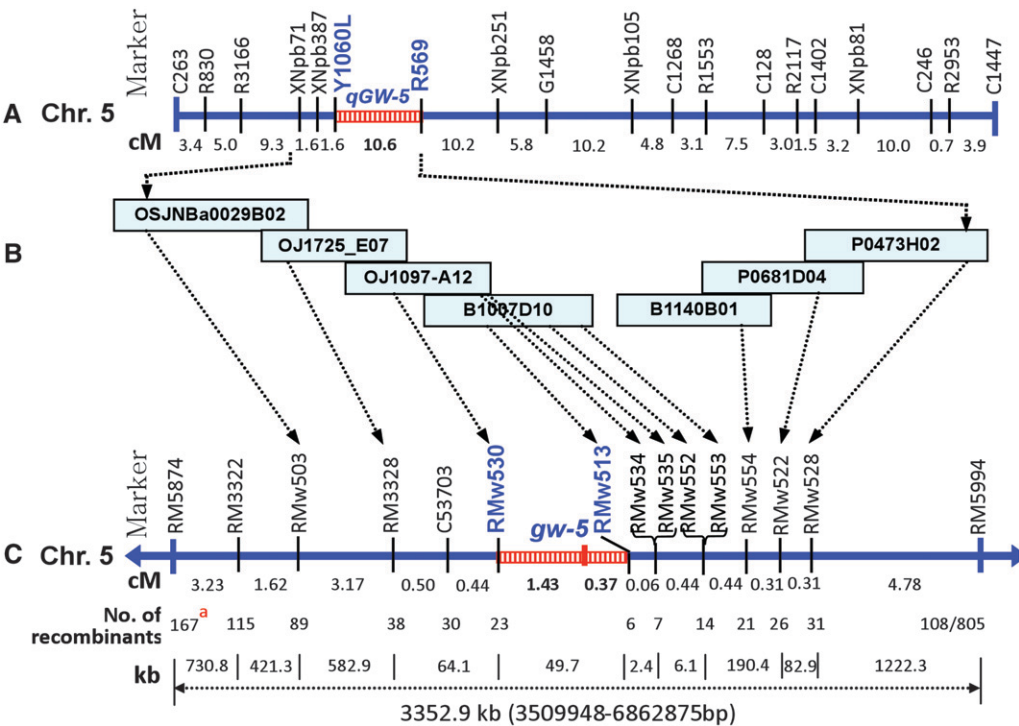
Marker C263 R830 R3166 XNpb71 XNpb387 Y1060L qGW-5 R569 XNpb251 G1458 XNpb105 C1268 R1553 C128 R2117 C1402 XNpb81 C246 R2953 C1447

A Chr. 5

cM 3.4 5.0 9.3 1.6 1.6 10.6 10.2 5.8 10.2 4.8 3.1 7.5 3.0 1.5 3.2 10.0 0.7 3.9

B

OSJNBa0029B02
OJ1725_E07
OJ1097-A12
B1007D10
P0473H02
P0681D04
B1140B01

Marker RM5874 RM3322 RMw503 RM3328 C53703 RMw530 RMw513 RMw534 RMw535 RMw552 RMw553 RMw554 RMw522 RMw528 RM5994

C Chr. 5 gw-5

cM 3.23 1.62 3.17 0.50 0.44 1.43 0.37 0.06 0.44 0.44 0.31 0.31 4.78

No. of recombinants 167$^a$ 115 89 38 30 23 6 7 14 21 26 31 108/805

kb 730.8 421.3 582.9 64.1 49.7 2.4 6.1 190.4 82.9 1222.3

3352.9 kb (3509948-6862875bp)